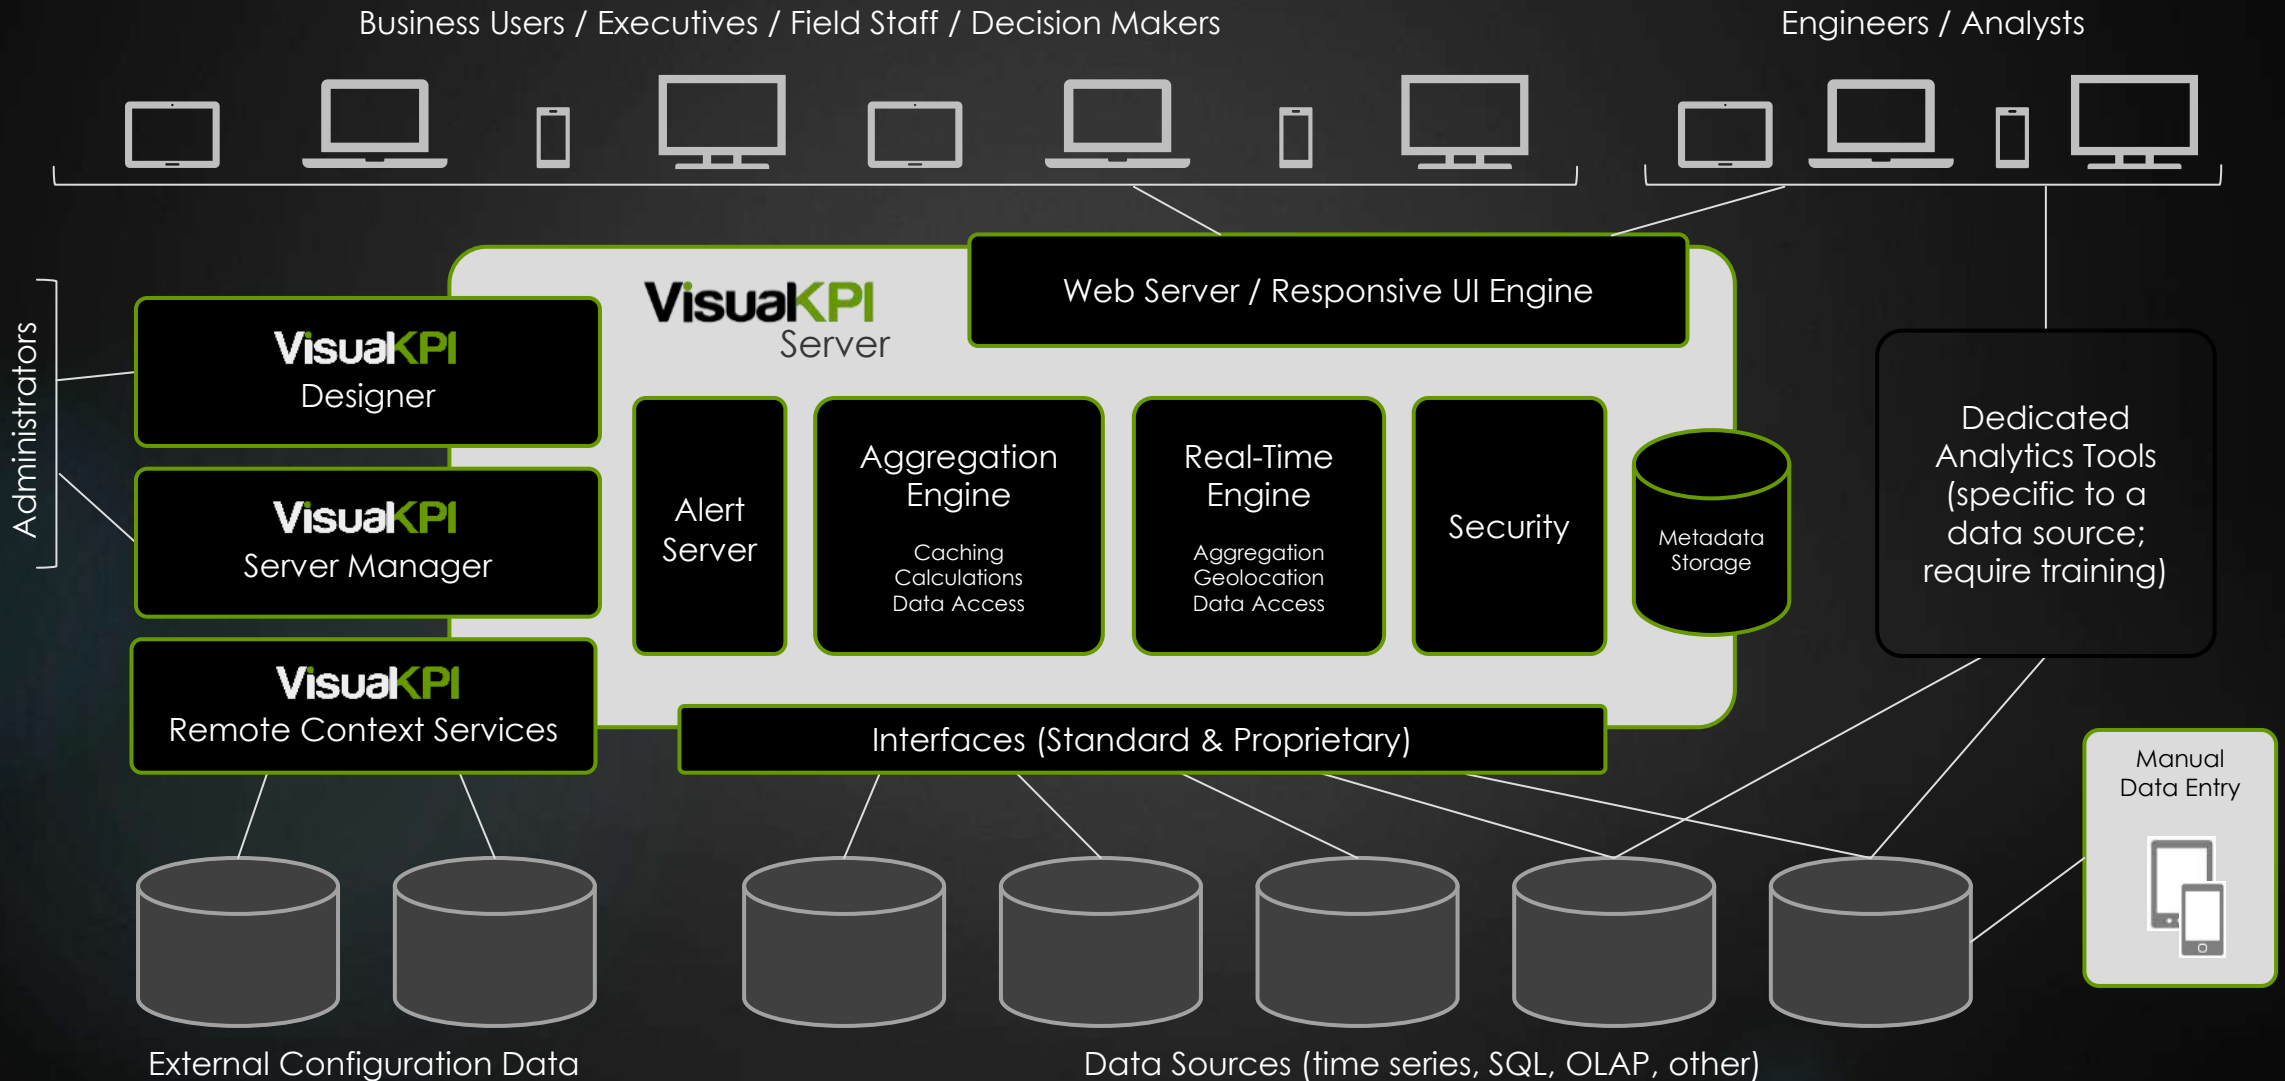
Business Users / Executives / Field Staff / Decision Makers

Engineers / Analysts

Administrators

VisualKPI Designer

VisualKPI Server Manager

VisualKPI Remote Context Services

VisualKPI Server

Web Server / Responsive UI Engine

Alert Server

Aggregation Engine

Caching
Calculations
Data Access

Real-Time Engine

Aggregation
Geolocation
Data Access

Security

Metadata Storage

Dedicated Analytics Tools (specific to a data source; require training)

Interfaces (Standard & Proprietary)

Manual Data Entry

External Configuration Data

Data Sources (time series, SQL, OLAP, other)